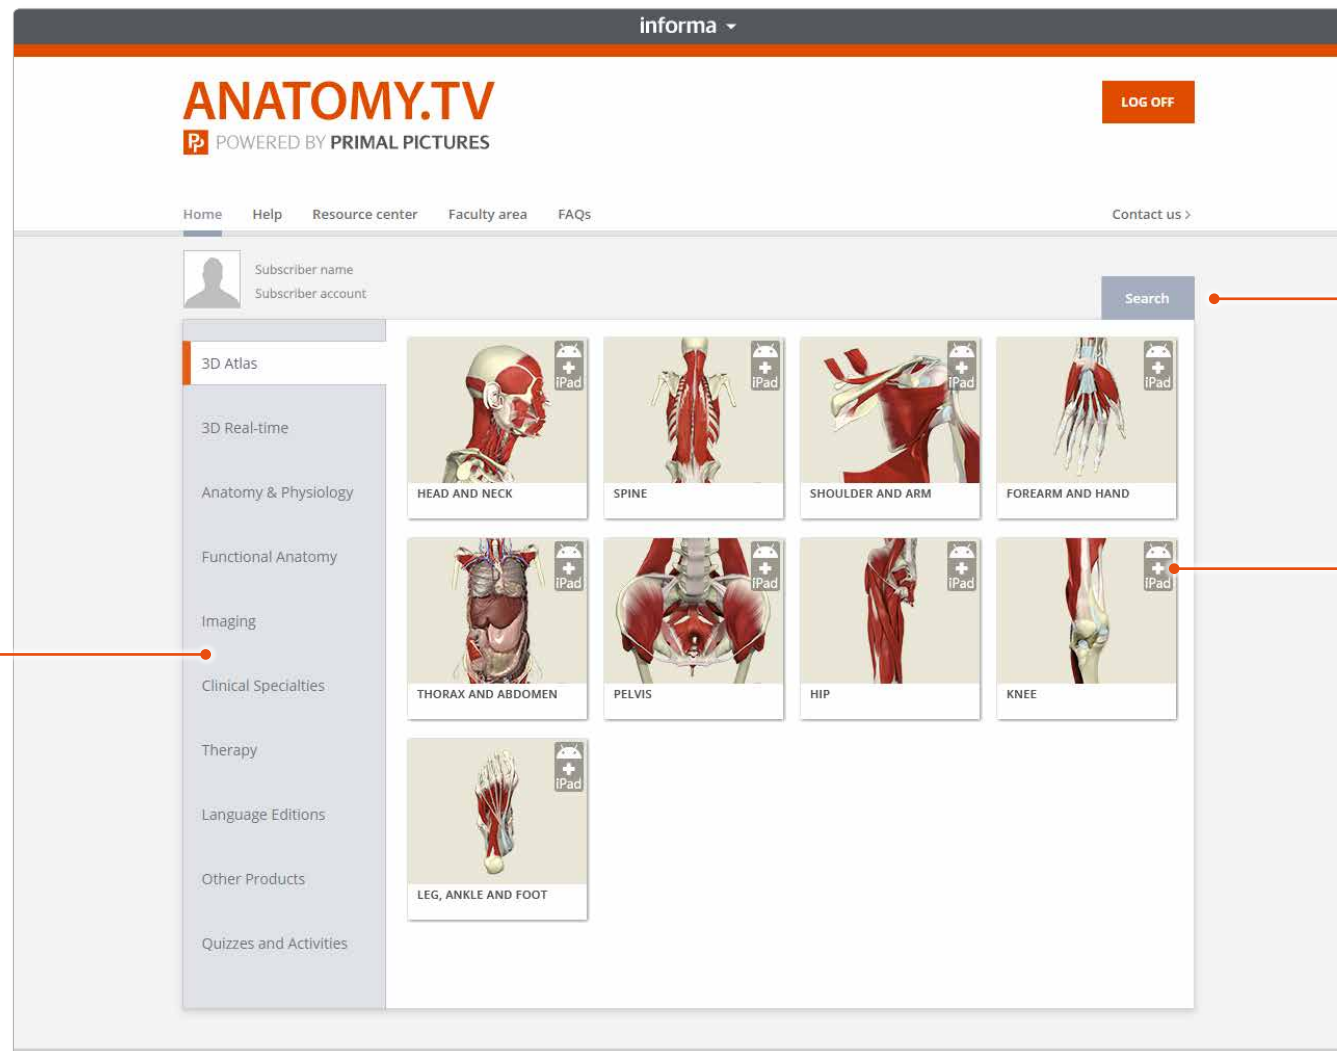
informa

ANATOMY.TV
POWERED BY PRIMAL PICTURES

LOG OFF

Home Help Resource center Faculty area FAQs Contact us >

Subscriber name
Subscriber account

Search

3D Atlas
3D Real-time
Anatomy & Physiology
Functional Anatomy
Imaging
Clinical Specialties
Therapy
Language Editions
Other Products
Quizzes and Activities

iPad
HEAD AND NECK
iPad
SPINE
iPad
SHOULDER AND ARM
iPad
FOREARM AND HAND
iPad
THORAX AND ABDOMEN
iPad
PELVIS
iPad
HIP
iPad
KNEE
iPad
LEG, ANKLE AND FOOT